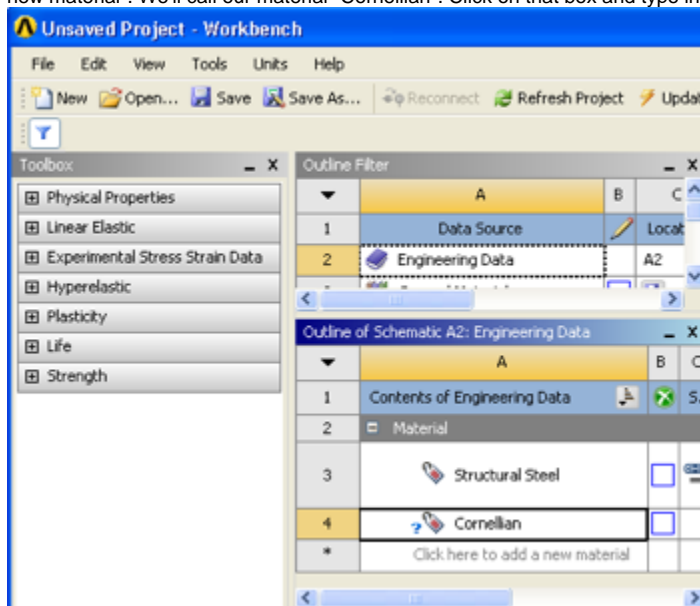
new material". We'll call our material "Cornellian". Click on that box and type in

Unsaved Project - Workbench

File Edit View Tools Units Help

New Open... Save Save As... Reconnect Refresh Project Upda

Toolbox _ x

⊞ Physical Properties
⊞ Linear Elastic
⊞ Experimental Stress Strain Data
⊞ Hyperelastic
⊞ Plasticity
⊞ Life
⊞ Strength

Outline Filter _ x

|   | A | B | C |
|---|---|---|---|
| 1 | Data Source |  | Locat |
| 2 | Engineering Data |  | A2 |

Outline of Schematic A2: Engineering Data _ x

|   | A | B | C |
|---|---|---|---|
| 1 | Contents of Engineering Data |  | S. |
| 2 | ⊟ Material |  |  |
| 3 | Structural Steel |  |  |
| 4 | Cornellian |  |  |
| * | Click here to add a new material |  |  |